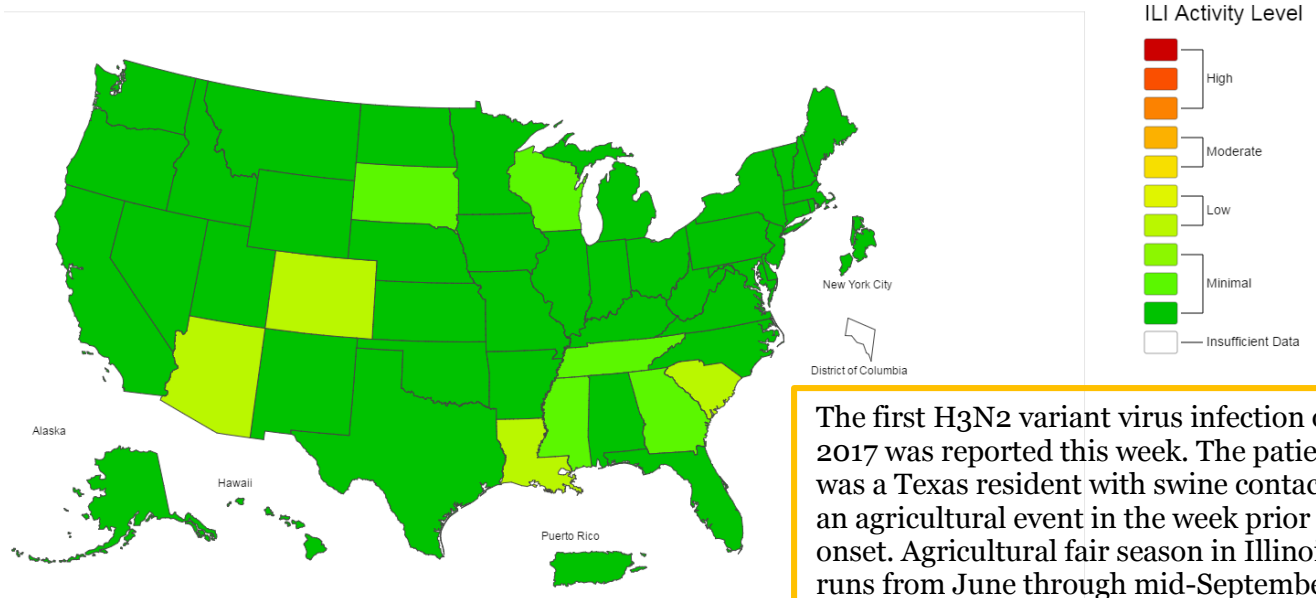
ILI Activity Level

High

Moderate

Low

Minimal

Insufficient Data

New York City

District of Columbia

Alaska

Hawaii

Puerto Rico

The first H3N2 variant virus infection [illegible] 2017 was reported this week. The patie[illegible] was a Texas resident with swine contac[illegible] an agricultural event in the week prior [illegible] onset. Agricultural fair season in Illino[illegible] runs from June through mid-Septembe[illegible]